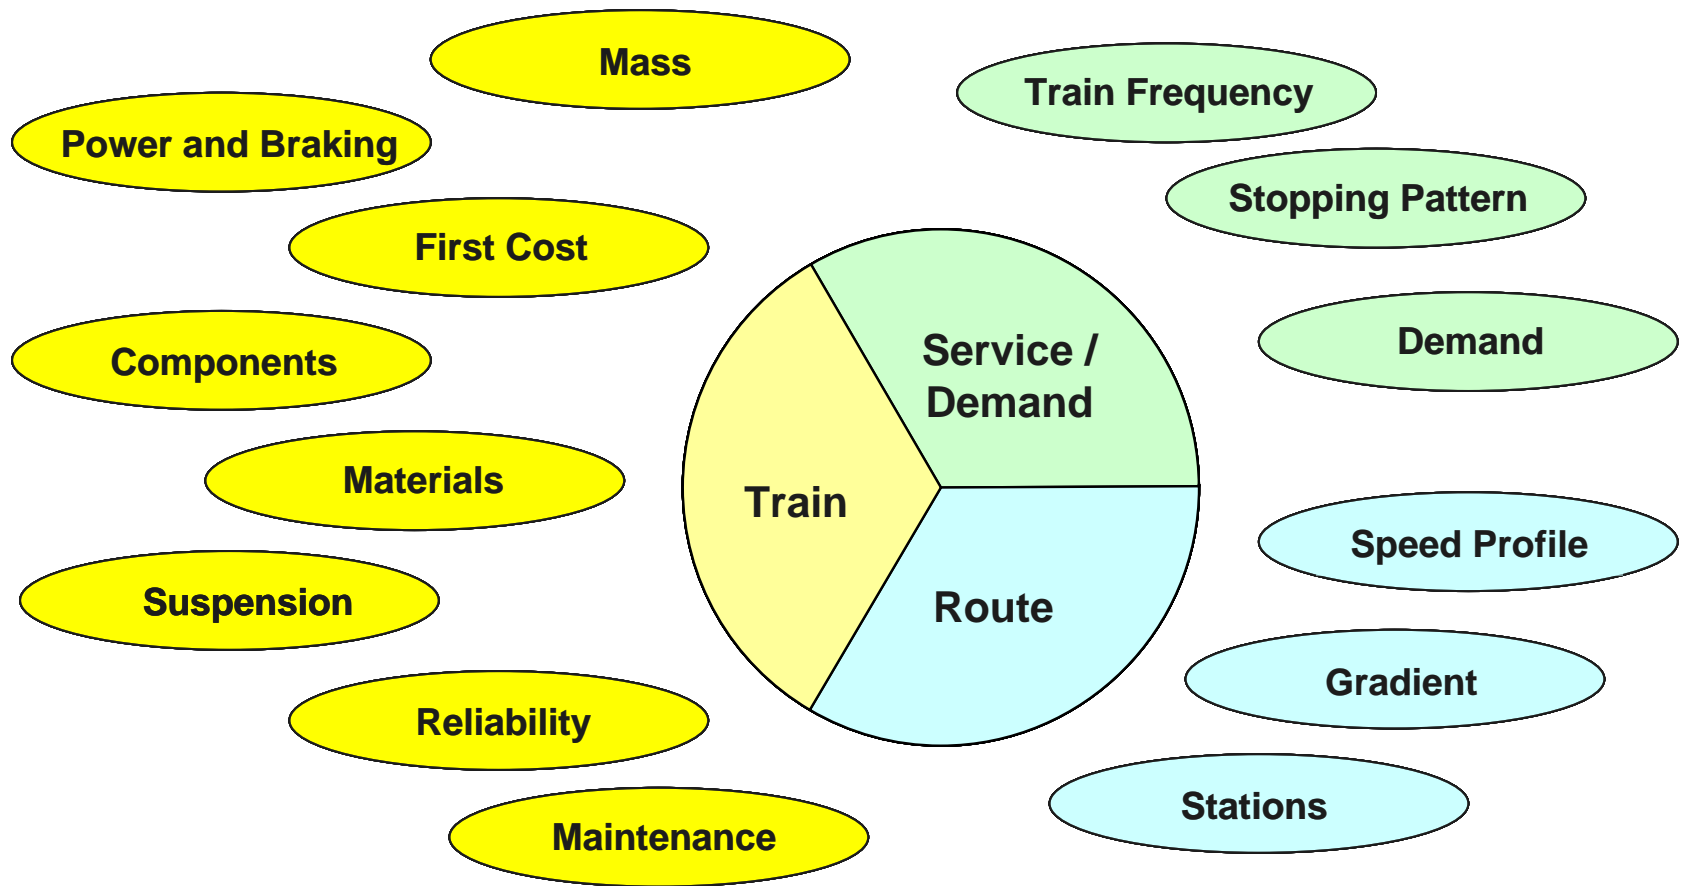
Mass

Power and Braking

First Cost

Components

Materials

Suspension

Reliability

Maintenance

Train Frequency

Stopping Pattern

Demand

Service / Demand

Train

Route

Speed Profile

Gradient

Stations